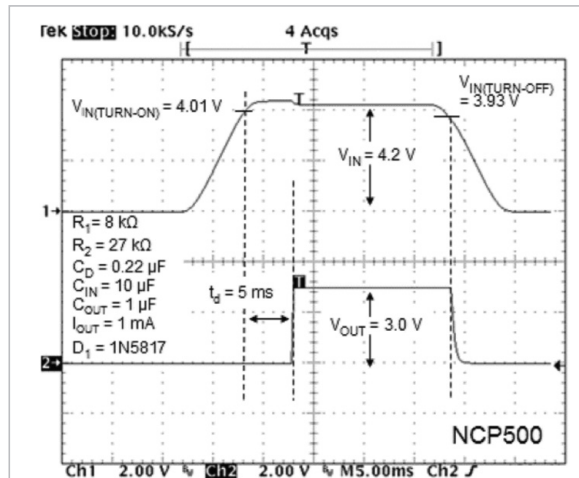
Tek Stop: 10.0kS/s 4 Acqs

T

$V_{IN(TURN-ON)}$ = 4.01 V

T

$V_{IN(TURN-OFF)}$ = 3.93 V

$V_{IN}$ = 4.2 V

1→

$R_1$ = 8 kΩ
$R_2$ = 27 kΩ
$C_D$ = 0.22 µF
$C_{IN}$ = 10 µF
$C_{OUT}$ = 1 µF
$I_{OUT}$ = 1 mA
$D_1$ = 1N5817

$t_d$ = 5 ms

T

$V_{OUT}$ = 3.0 V

2→

NCP500

Ch1 2.00 V Ch2 2.00 V M5.00ms Ch2 ∫